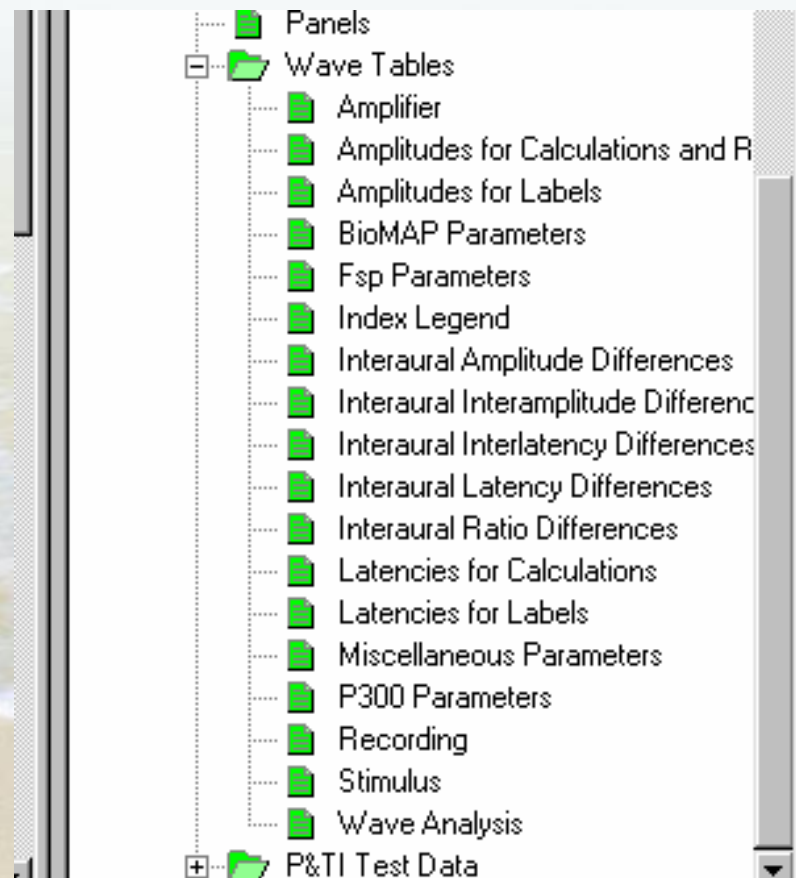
Panels
Wave Tables
Amplifier
Amplitudes for Calculations and R
Amplitudes for Labels
BioMAP Parameters
Fsp Parameters
Index Legend
Interaural Amplitude Differences
Interaural Interamplitude Differenc
Interaural Interlatency Differences
Interaural Latency Differences
Interaural Ratio Differences
Latencies for Calculations
Latencies for Labels
Miscellaneous Parameters
P300 Parameters
Recording
Stimulus
Wave Analysis
P&TI Test Data